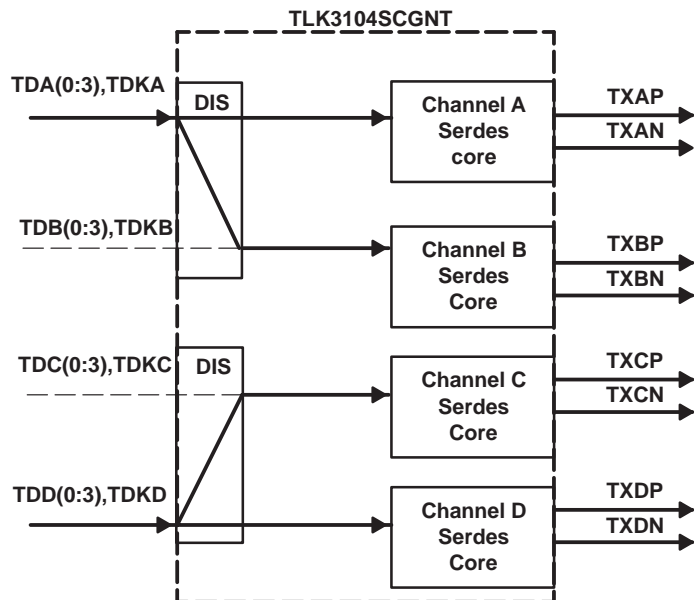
TLK3104SCGNT

TDA(0:3),TDKA

DIS

Channel A Serdes core

TXAP

TXAN

TDB(0:3),TDKB

Channel B Serdes Core

TXBP

TXBN

TDC(0:3),TDKC

DIS

Channel C Serdes Core

TXCP

TXCN

TDD(0:3),TDKD

Channel D Serdes Core

TXDP

TXDN